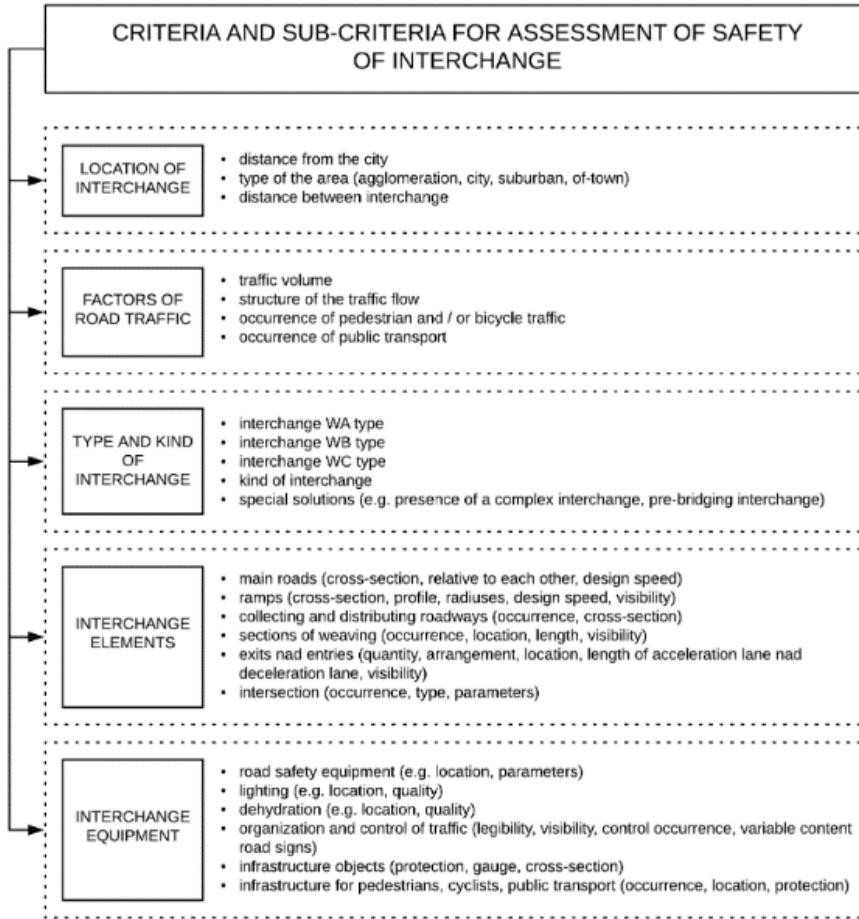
CRITERIA AND SUB-CRITERIA FOR ASSESSMENT OF SAFETY OF INTERCHANGE

LOCATION OF INTERCHANGE

- distance from the city
- type of the area (agglomeration, city, suburban, of-town)
- distance between interchange

FACTORS OF ROAD TRAFFIC

- traffic volume
- structure of the traffic flow
- occurrence of pedestrian and / or bicycle traffic
- occurrence of public transport

TYPE AND KIND OF INTERCHANGE

- interchange WA type
- interchange WB type
- interchange WC type
- kind of interchange
- special solutions (e.g. presence of a complex interchange, pre-bridging interchange)

INTERCHANGE ELEMENTS

- main roads (cross-section, relative to each other, design speed)
- ramps (cross-section, profile, radiuses, design speed, visibility)
- collecting and distributing roadways (occurrence, cross-section)
- sections of weaving (occurrence, location, length, visibility)
- exits nad entries (quantity, arrangement, location, length of acceleration lane nad deceleration lane, visibility)
- intersection (occurrence, type, parameters)

INTERCHANGE EQUIPMENT

- road safety equipment (e.g. location, parameters)
- lighting (e.g. location, quality)
- dehydration (e.g. location, quality)
- organization and control of traffic (legibility, visibility, control occurrence, variable content road signs)
- infrastructure objects (protection, gauge, cross-section)
- infrastructure for pedestrians, cyclists, public transport (occurrence, location, protection)